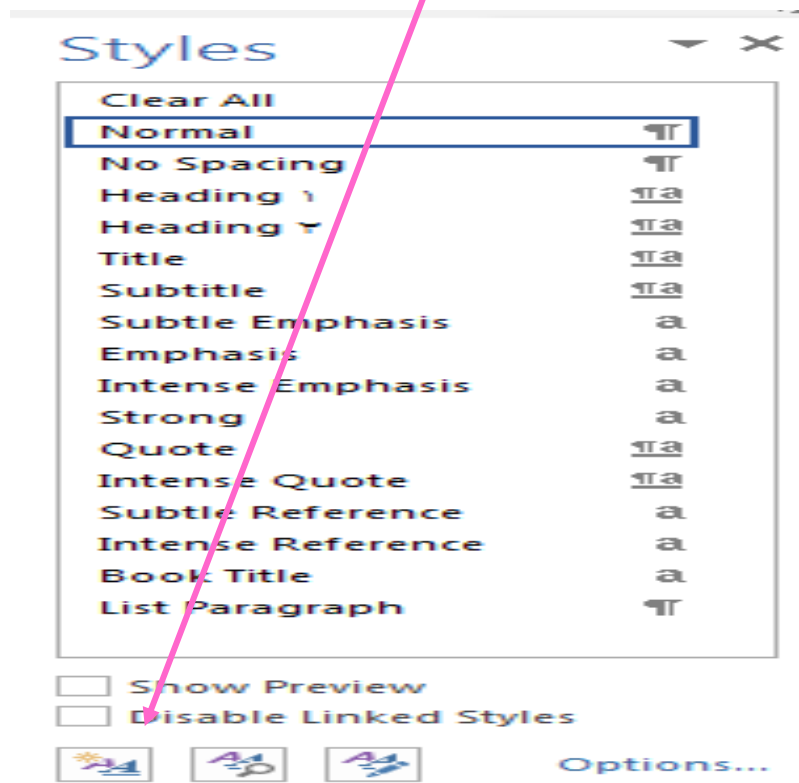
Styles

Clear All
Normal ¶
No Spacing ¶
Heading ١ ¶a
Heading ٢ ¶a
Title ¶a
Subtitle ¶a
Subtle Emphasis a
Emphasis a
Intense Emphasis a
Strong a
Quote ¶a
Intense Quote ¶a
Subtle Reference a
Intense Reference a
Book Title a
List Paragraph ¶

Show Preview
Disable Linked Styles

Options...